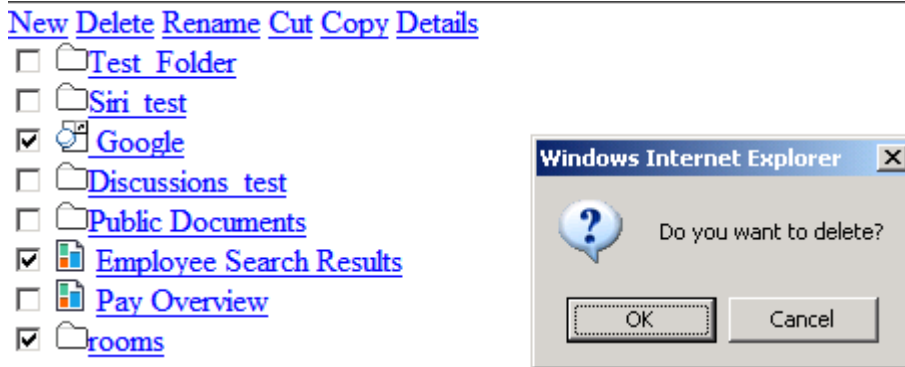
New Delete Rename Cut Copy Details

Test_Folder
Siri_test
Google
Discussions_test
Public Documents
Employee Search Results
Pay Overview
rooms

Windows Internet Explorer
Do you want to delete?
OK
Cancel